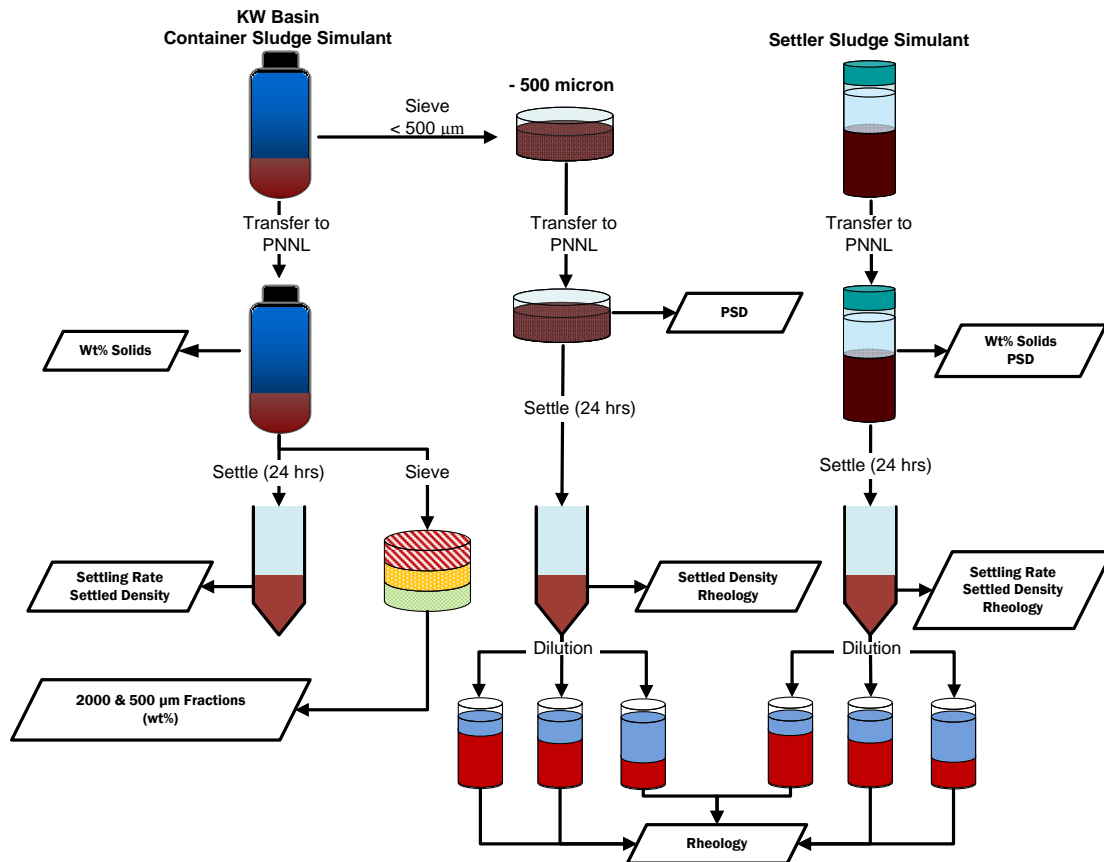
KW Basin
Container Sludge Simulant

Sieve
< 500 μm

- 500 micron

Settler Sludge Simulant

Transfer to
PNNL

Transfer to
PNNL

Transfer to
PNNL

PSD

Wt% Solids

Wt% Solids
PSD

Settle (24 hrs)

Settle (24 hrs)

Settle (24 hrs)

Sieve

Settling Rate
Settled Density

Settled Density
Rheology

Settling Rate
Settled Density
Rheology

Dilution

Dilution

2000 & 500 μm Fractions
(wt%)

Rheology